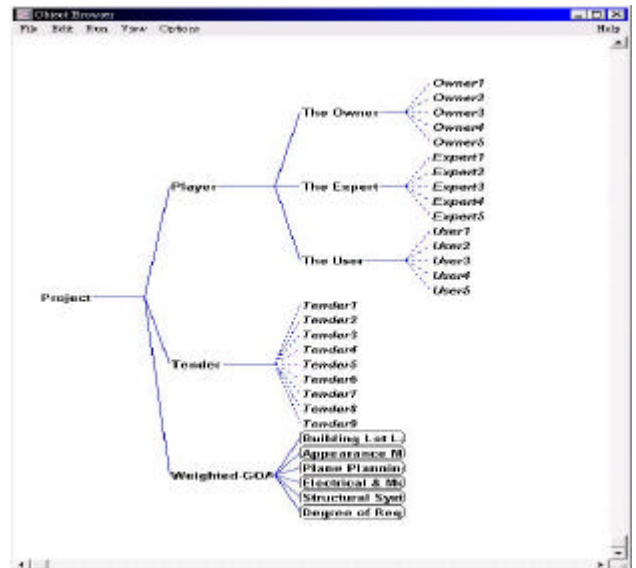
Object Browser

File Edit Run View Options Help

Project

Player

The Owner

Owner1
Owner2
Owner3
Owner4
Owner5

The Expert

Expert1
Expert2
Expert3
Expert4
Expert5

The User

User1
User2
User3
User4
User5

Tender

Tender1
Tender2
Tender3
Tender4
Tender5
Tender6
Tender7
Tender8
Tender9

Weighted-GOA

Building Lot L
Appearance M
Plane Plannin
Electrical & Me
Structural Syst
Degree of Req